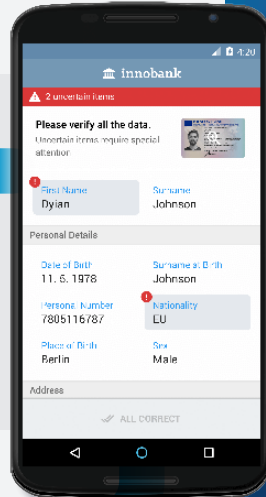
4:20

innobank

2 uncertain items

Please verify all the data.
Uncertain items require special attention

First Name
Dylan

Surname
Johnson

Personal Details

Date of Birth
11. 5. 1978

Surname at Birth
Johnson

Personal Number
7805116787

Nationality
EU

Place of Birth
Berlin

Sex
Male

Address

ALL CORRECT